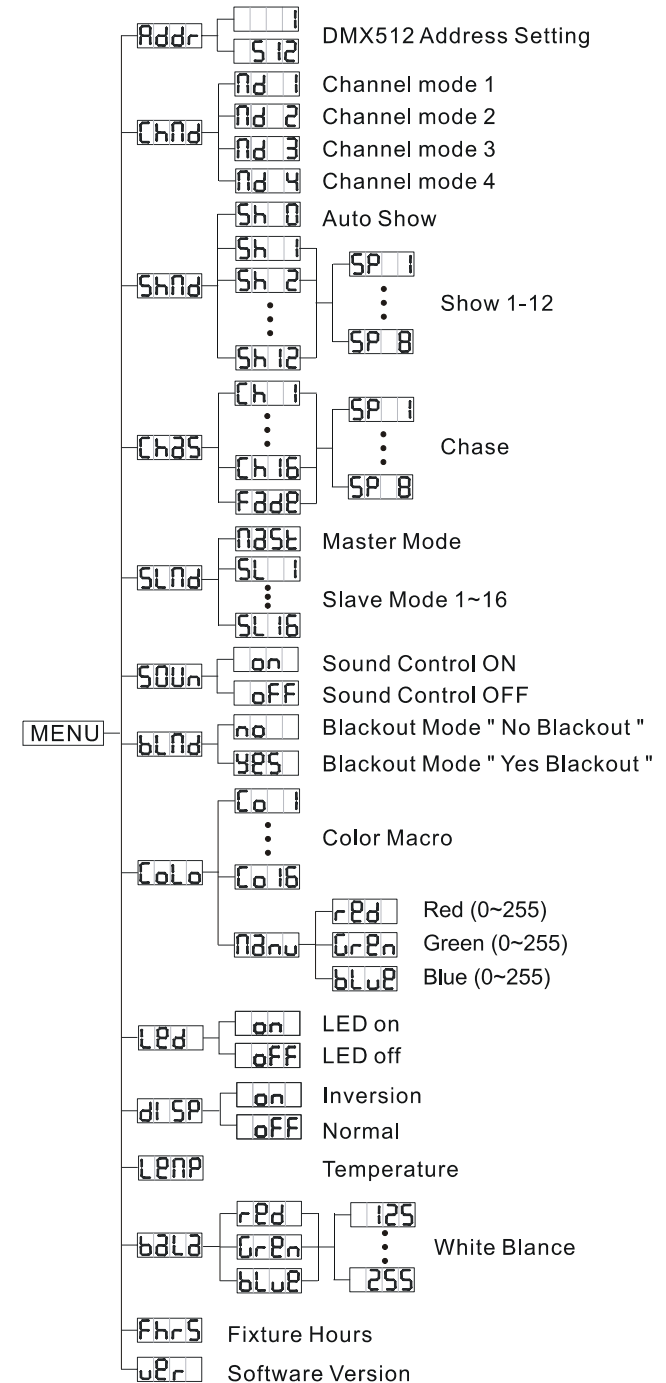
MENU

Addr
1
512
DMX512 Address Setting

ChMd
Md 1 Channel mode 1
Md 2 Channel mode 2
Md 3 Channel mode 3
Md 4 Channel mode 4

ShMd
Sh 0 Auto Show
Sh 1
Sh 2
⋮
Sh 12
SP 1
⋮
SP 8
Show 1-12

ChaS
Ch 1
⋮
Ch 16
FadE
SP 1
⋮
SP 8
Chase

SLMd
MASt Master Mode
SL 1
⋮
SL 16
Slave Mode 1~16

SOUn
on Sound Control ON
oFF Sound Control OFF

bLMd
no Blackout Mode " No Blackout "
YES Blackout Mode " Yes Blackout "

CoLo
Co 1
⋮
Co 16
Color Macro
MAnu
rEd Red (0~255)
GrEn Green (0~255)
bLuE Blue (0~255)

LEd
on LED on
oFF LED off

dISP
on Inversion
oFF Normal

LEMP Temperature

bALA
rEd
GrEn
bLuE
125
⋮
255
White Blance

FhrS Fixture Hours

uEr Software Version